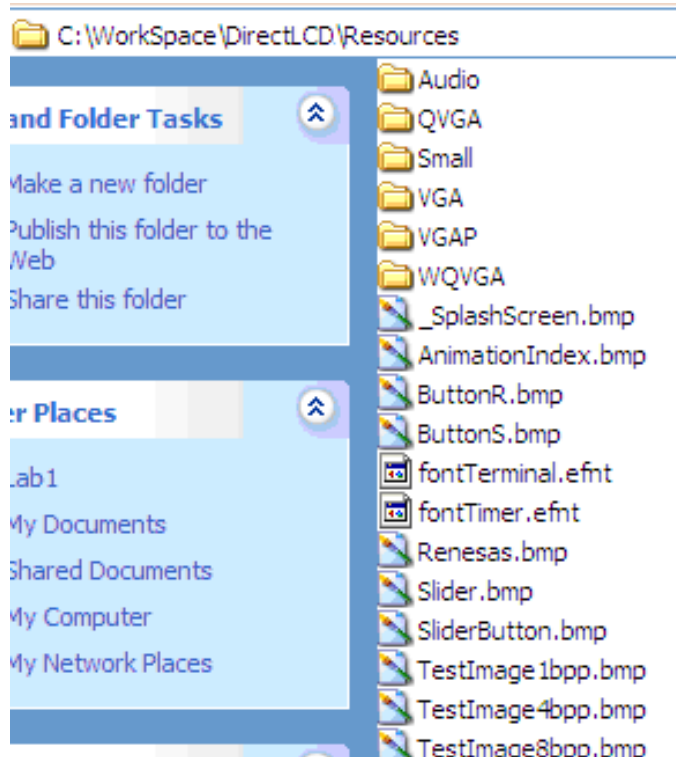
C:\WorkSpace\DirectLCD\Resources

and Folder Tasks

Make a new folder

Publish this folder to the Web

Share this folder

er Places

Lab1

My Documents

Shared Documents

My Computer

My Network Places

Audio
QVGA
Small
VGA
VGAP
WQVGA
_SplashScreen.bmp
AnimationIndex.bmp
ButtonR.bmp
ButtonS.bmp
fontTerminal.efnt
fontTimer.efnt
Renesas.bmp
Slider.bmp
SliderButton.bmp
TestImage1bpp.bmp
TestImage4bpp.bmp
TestImage8bpp.bmp